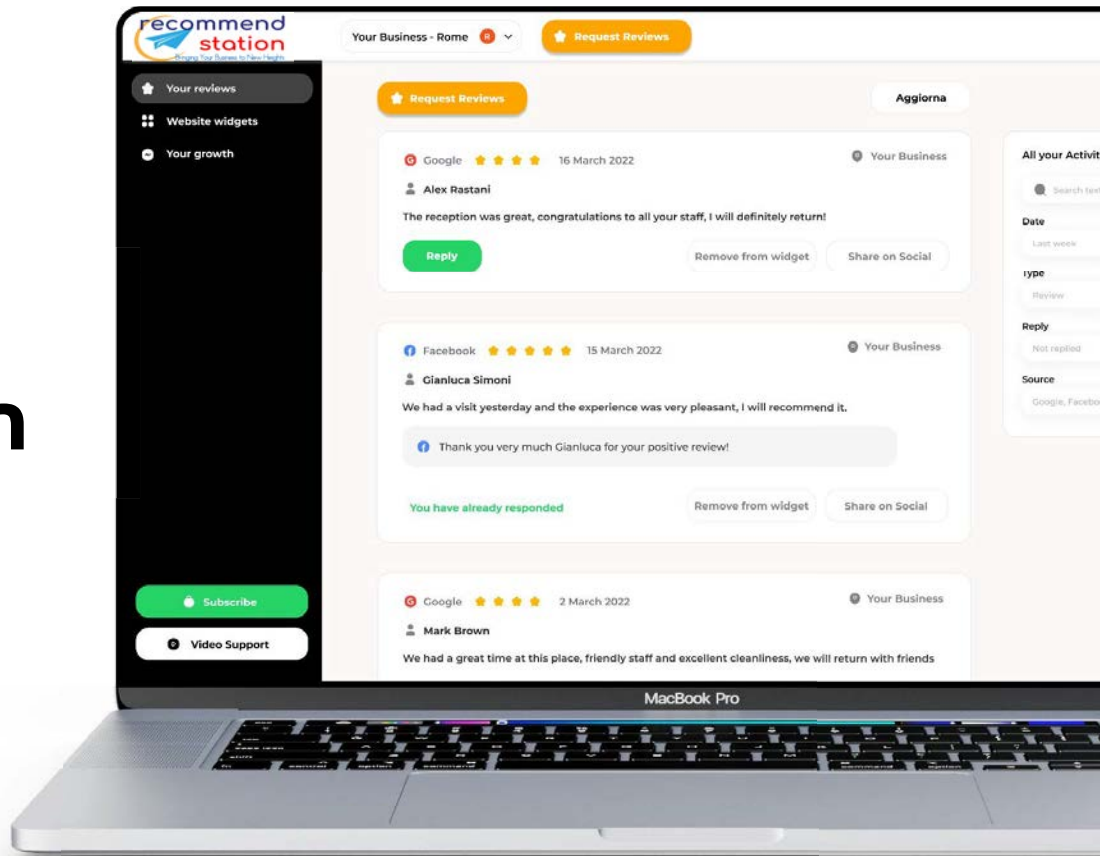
recommend station
Bringing Your Business to New Heights

Your Business - Rome

Request Reviews

Your reviews
Website widgets
Your growth

Request Reviews

Aggiorna

Google 16 March 2022
Your Business
Alex Rastani
The reception was great, congratulations to all your staff, I will definitely return!
Reply
Remove from widget
Share on Social

Facebook 15 March 2022
Your Business
Gianluca Simoni
We had a visit yesterday and the experience was very pleasant, I will recommend it.
Thank you very much Gianluca for your positive review!
You have already responded
Remove from widget
Share on Social

Google 2 March 2022
Your Business
Mark Brown
We had a great time at this place, friendly staff and excellent cleanliness, we will return with friends

All your Activit
Search tex
Date
Last week
Type
Review
Reply
Not replied
Source
Google, Facebo

Subscribe
Video Support

n

MacBook Pro